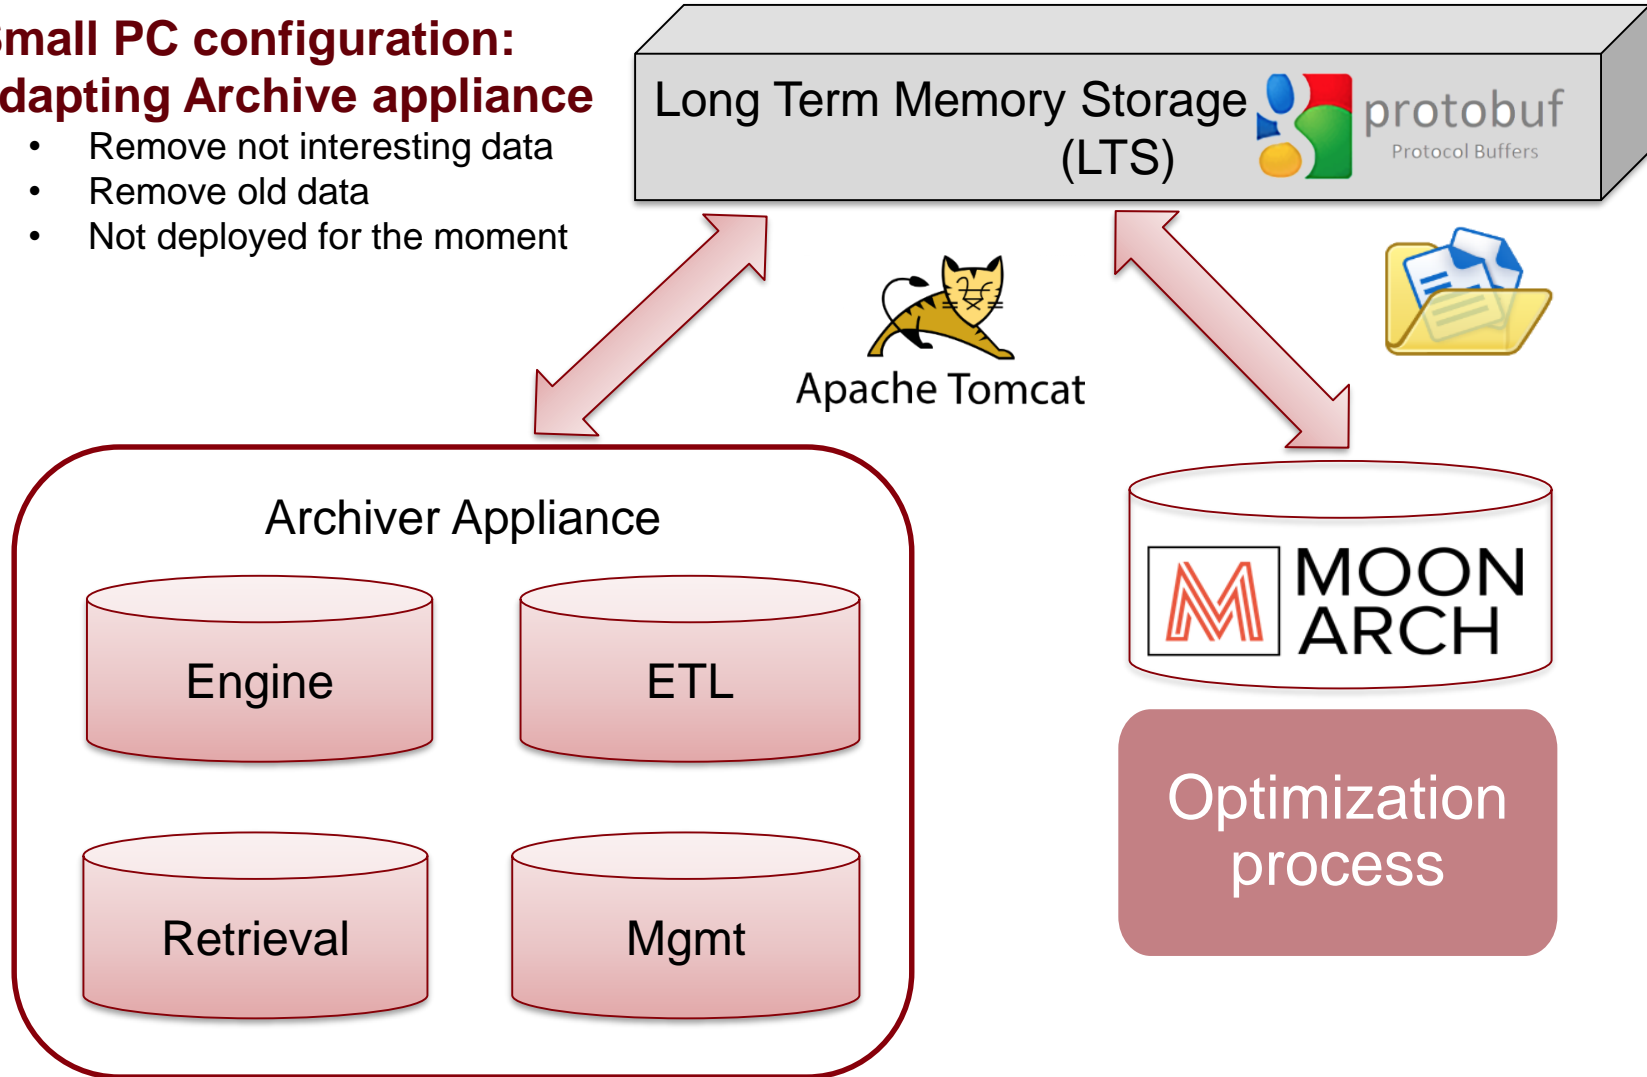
mall PC configuration:
dapting Archive appliance

- Remove not interesting data
- Remove old data
- Not deployed for the moment

Long Term Memory Storage (LTS)

protobuf
Protocol Buffers

Apache Tomcat

Archiver Appliance

Engine

ETL

Retrieval

Mgmt

MOON ARCH

Optimization process